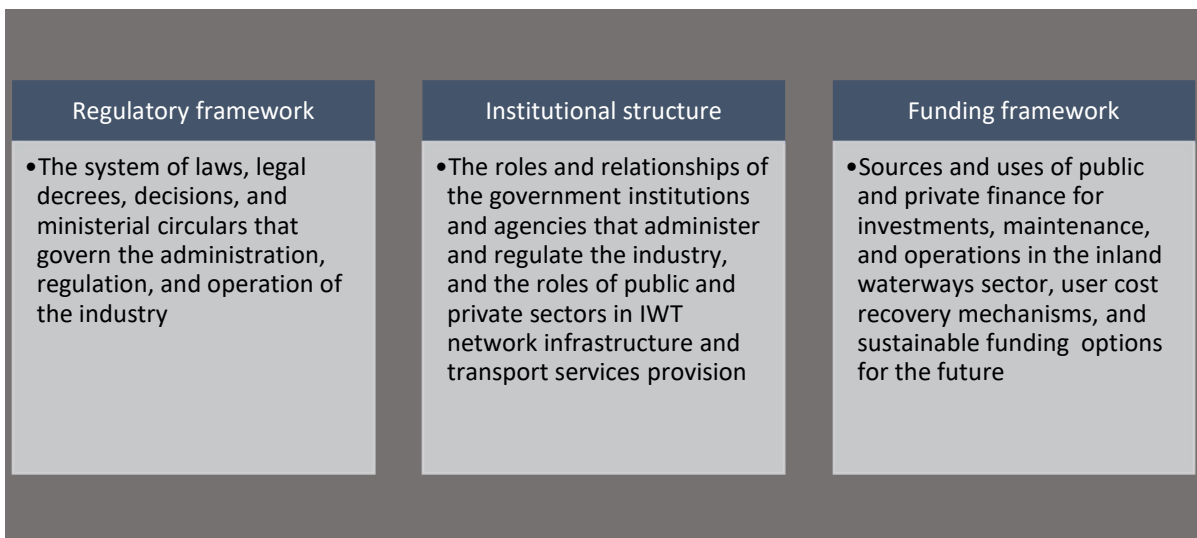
Regulatory framework

•The system of laws, legal decrees, decisions, and ministerial circulars that govern the administration, regulation, and operation of the industry

Institutional structure

•The roles and relationships of the government institutions and agencies that administer and regulate the industry, and the roles of public and private sectors in IWT network infrastructure and transport services provision

Funding framework

•Sources and uses of public and private finance for investments, maintenance, and operations in the inland waterways sector, user cost recovery mechanisms, and sustainable funding options for the future